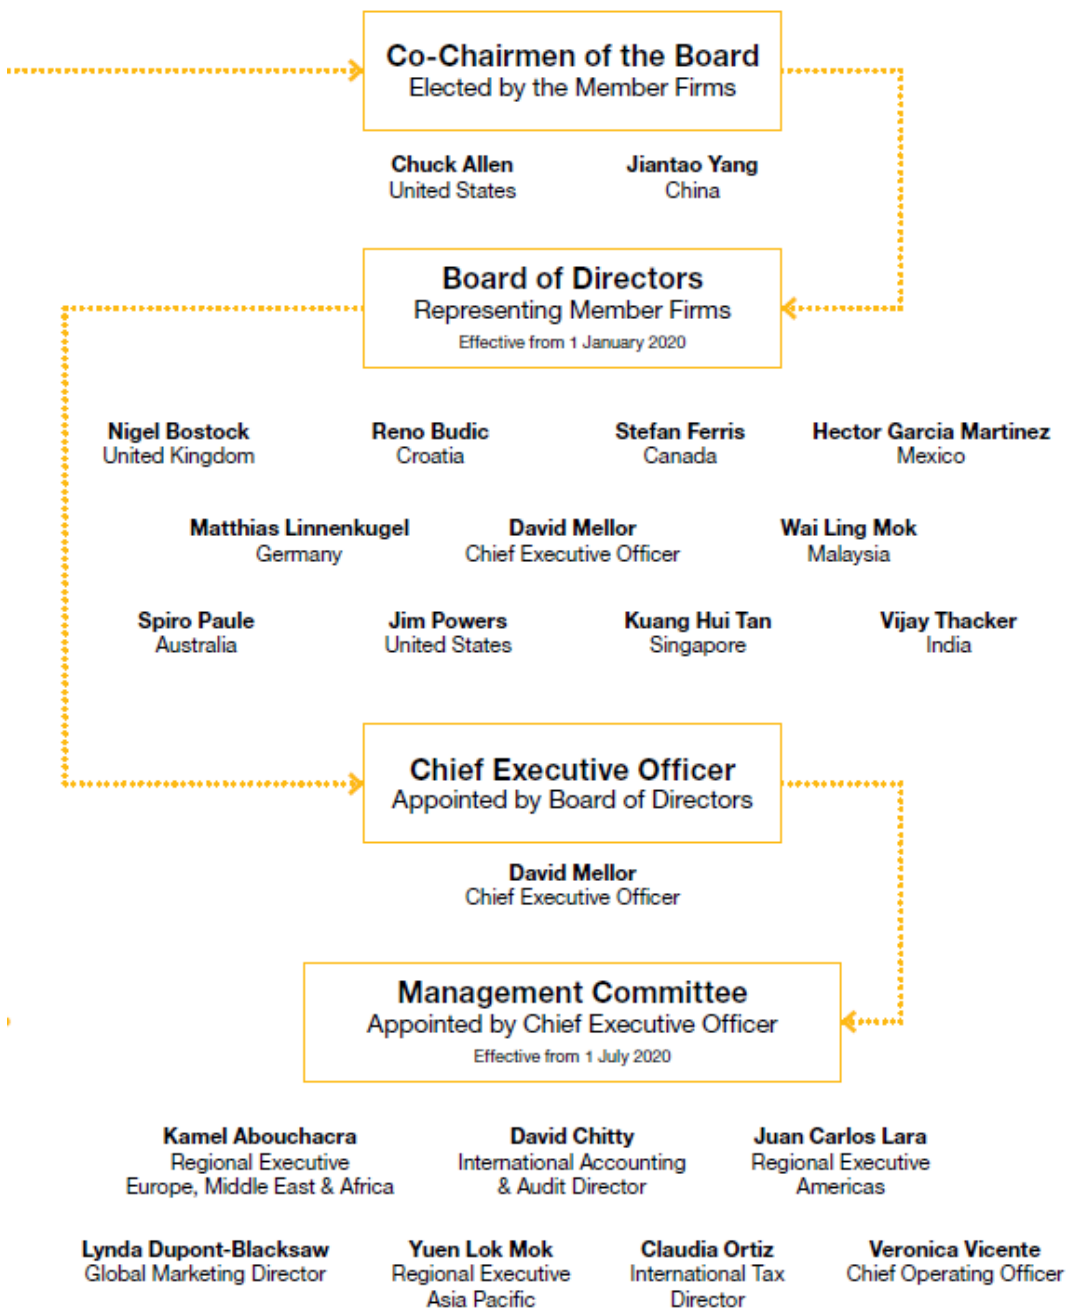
Co-Chairmen of the Board
Elected by the Member Firms

Chuck Allen
United States

Jiantao Yang
China

Board of Directors
Representing Member Firms
Effective from 1 January 2020

Nigel Bostock
United Kingdom

Reno Budic
Croatia

Stefan Ferris
Canada

Hector Garcia Martinez
Mexico

Matthias Linnenkugel
Germany

David Mellor
Chief Executive Officer

Wai Ling Mok
Malaysia

Spiro Paule
Australia

Jim Powers
United States

Kuang Hui Tan
Singapore

Vijay Thacker
India

Chief Executive Officer
Appointed by Board of Directors

David Mellor
Chief Executive Officer

Management Committee
Appointed by Chief Executive Officer
Effective from 1 July 2020

Kamel Abouchacra
Regional Executive
Europe, Middle East & Africa

David Chitty
International Accounting & Audit Director

Juan Carlos Lara
Regional Executive
Americas

Lynda Dupont-Blacksaw
Global Marketing Director

Yuen Lok Mok
Regional Executive
Asia Pacific

Claudia Ortiz
International Tax Director

Veronica Vicente
Chief Operating Officer